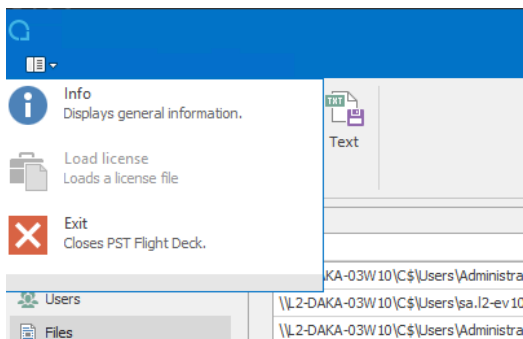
Info
Displays general information.

Load license
Loads a license file

Exit
Closes PST Flight Deck.

TXT

Text

Users

Files

AKA-03W10\C$\Users\Administra

\\L2-DAKA-03W10\C$\Users\sa.l2-ev10

\\L2-DAKA-03W10\C$\Users\Administra